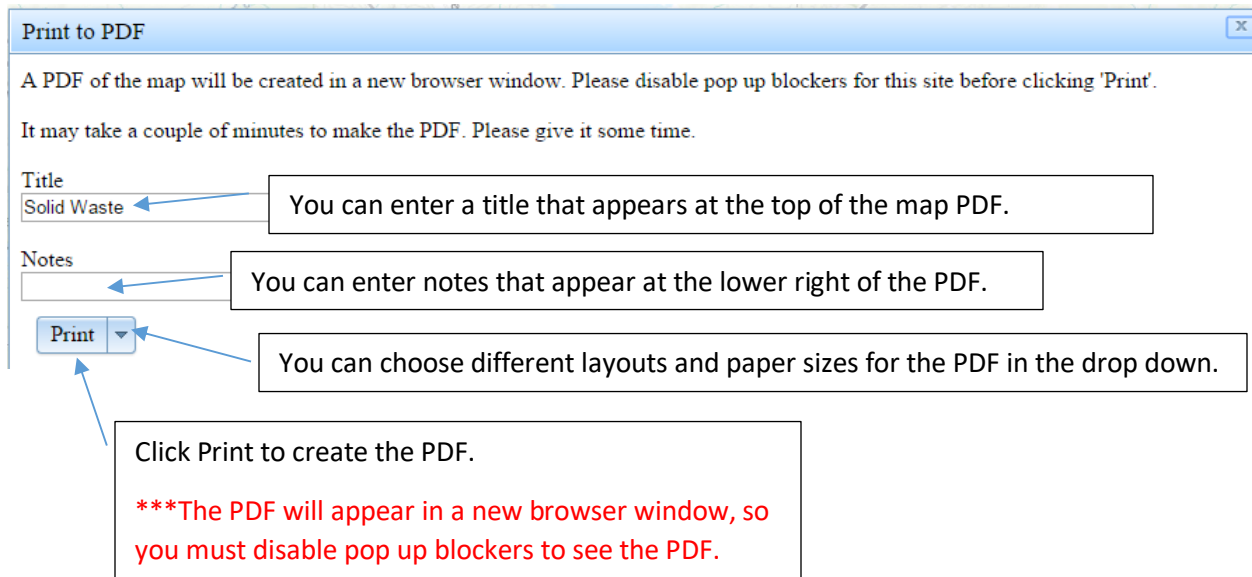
Print to PDF

x

A PDF of the map will be created in a new browser window. Please disable pop up blockers for this site before clicking 'Print'.

It may take a couple of minutes to make the PDF. Please give it some time.

Title

Solid Waste

You can enter a title that appears at the top of the map PDF.

Notes

You can enter notes that appear at the lower right of the PDF.

Print

You can choose different layouts and paper sizes for the PDF in the drop down.

Click Print to create the PDF.

***The PDF will appear in a new browser window, so you must disable pop up blockers to see the PDF.